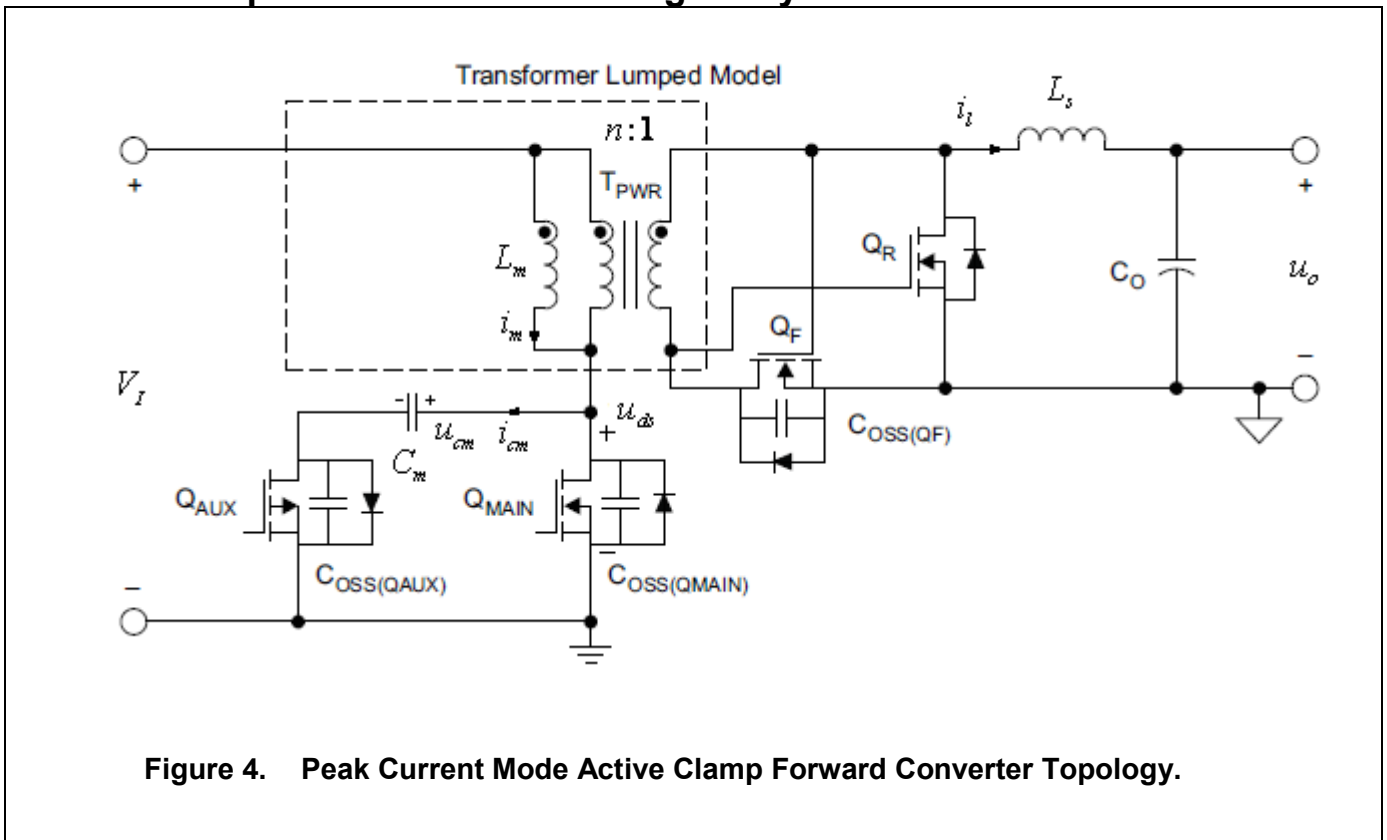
Transformer Lumped Model

$n$:1

$T_{PWR}$

$i_l$

$L_s$

+

+

$L_m$

$Q_R$

$C_O$

$u_o$

$i_m$

$Q_F$

–

$V_I$

– +

$u_{cm}$

$i_{cm}$

$u_{ds}$

+

$C_{OSS(QF)}$

$C_m$

$Q_{AUX}$

$Q_{MAIN}$

–

$C_{OSS(QAUX)}$

$C_{OSS(QMAIN)}$

–

Figure 4. Peak Current Mode Active Clamp Forward Converter Topology.